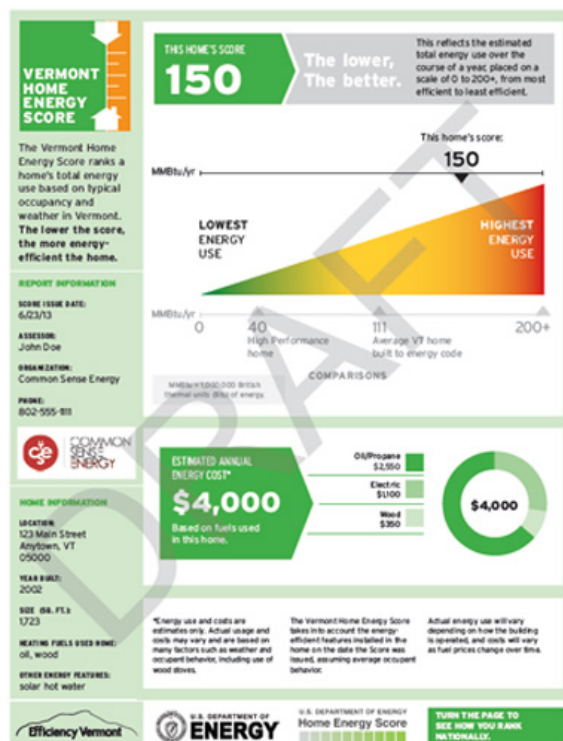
VERMONT HOME ENERGY SCORE

The Vermont Home Energy Score ranks a home's total energy use based on typical occupancy and weather in Vermont. **The lower the score, the more energy-efficient the home.**

REPORT INFORMATION

SCORE ISSUE DATE:
6/23/13

ASSESSOR:
John Doe

ORGANIZATION:
Common Sense Energy

PHONE:
802-555-1111

COMMON SENSE ENERGY

HOME INFORMATION

LOCATION:
123 Main Street
Anytown, VT
05000

YEAR BUILT:
2002

SIZE (SQ. FT.):
1,723

HEATING FUELS USED HOME:
oil, wood

OTHER ENERGY FEATURES:
solar hot water

THIS HOME'S SCORE
150

The lower, The better.

This reflects the estimated total energy use over the course of a year, placed on a scale of 0 to 200+, from most efficient to least efficient.

This home's score:
150

MMBtu/yr

LOWEST ENERGY USE

HIGHEST ENERGY USE

MMBtu/yr

0

40
High Performance home

111
Average VT home built to energy code

200+

COMPARISONS

MMBtu=1,000,000 British thermal units (Btu) of energy

DRAFT

ESTIMATED ANNUAL ENERGY COST*
$4,000
Based on fuels used in this home.

Oil/Propane
$2,550

Electric
$1,100

Wood
$350

$4,000

*Energy use and costs are estimates only. Actual usage and costs may vary and are based on many factors such as weather and occupant behavior, including use of wood stoves.

The Vermont Home Energy Score takes into account the energy-efficient features installed in the home on the date the Score was issued, assuming average occupant behavior.

Actual energy use will vary depending on how the building is operated, and costs will vary as fuel prices change over time.

Efficiency Vermont

U.S. DEPARTMENT OF ENERGY

U.S. DEPARTMENT OF ENERGY
Home Energy Score

TURN THE PAGE TO SEE HOW YOU RANK NATIONALLY.